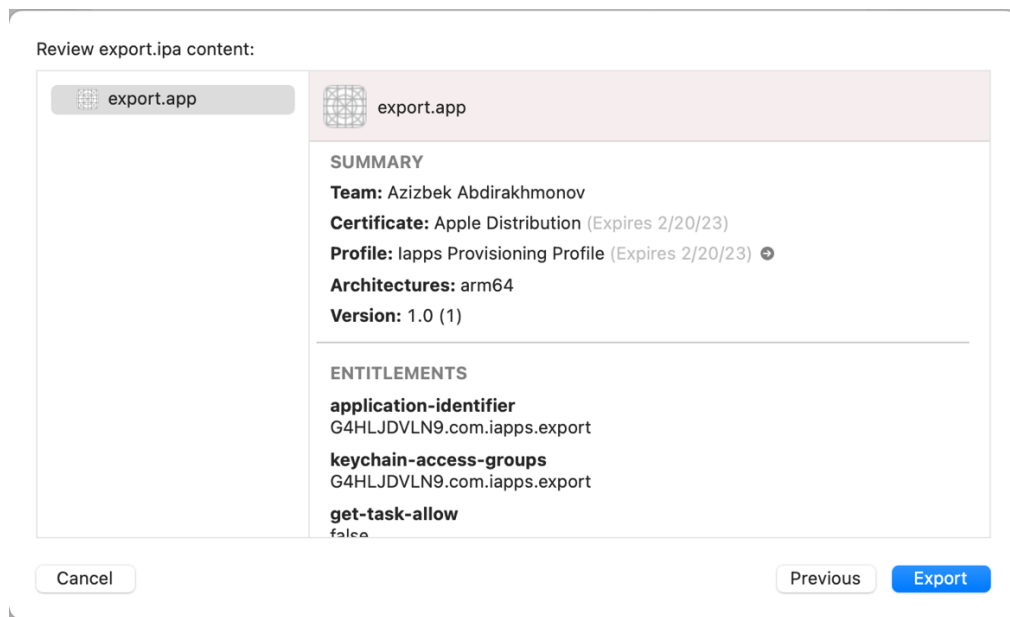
Review export.ipa content:

export.app

export.app

SUMMARY

**Team:** Azizbek Abdirakhmonov

**Certificate:** Apple Distribution (Expires 2/20/23)

**Profile:** Iapps Provisioning Profile (Expires 2/20/23)

**Architectures:** arm64

**Version:** 1.0 (1)

ENTITLEMENTS

**application-identifier**
G4HLJDVLN9.com.iapps.export

**keychain-access-groups**
G4HLJDVLN9.com.iapps.export

**get-task-allow**
false

Cancel

Previous

Export